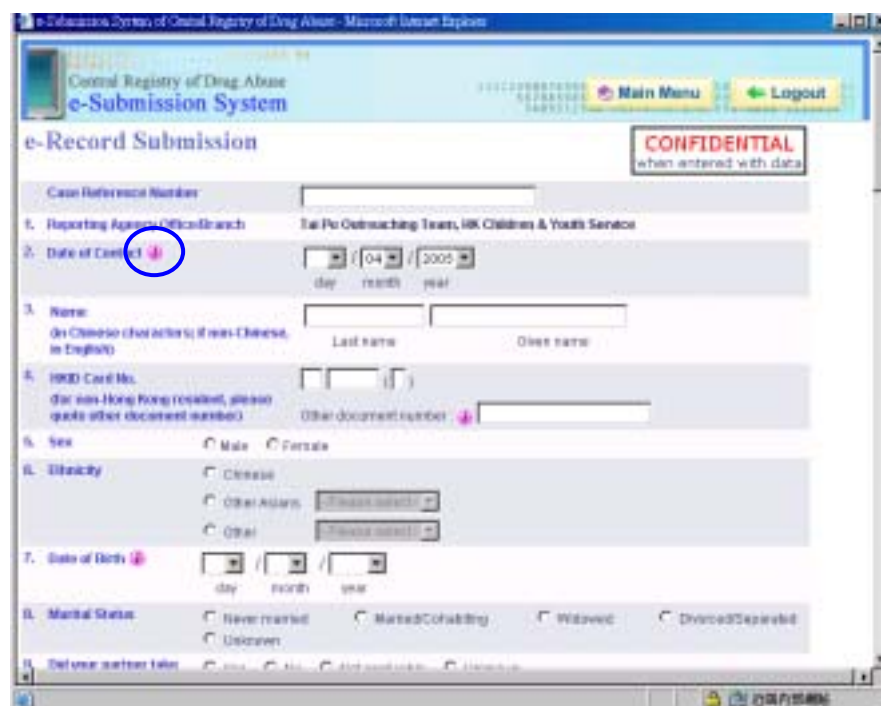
e-Submission System of Central Registry of Drug Abuse - Microsoft Internet Explorer

Central Registry of Drug Abuse
e-Submission System

Main Menu

Logout

e-Record Submission

CONFIDENTIAL
when entered with data

Case Reference Number

1. Reporting Agency/Office/Branch
Tai Po Outreaching Team, HK Children & Youth Service

2. Date of Contact
/ 04 / 2005
day month year

3. Name
(in Chinese characters; if non-Chinese, in English)
Last name
Given name

4. HKID Card No.
(for non-Hong Kong resident, please quote other document number)
( )
Other document number

5. Sex
Male Female

6. Ethnicity
Chinese
Other Asians -Please select-
Other -Please select-

7. Date of Birth
/ /
day month year

8. Marital Status
Never married
Married/Cohabiting
Widowed
Divorced/Separated
Unknown

9. Did your partner take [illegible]

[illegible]